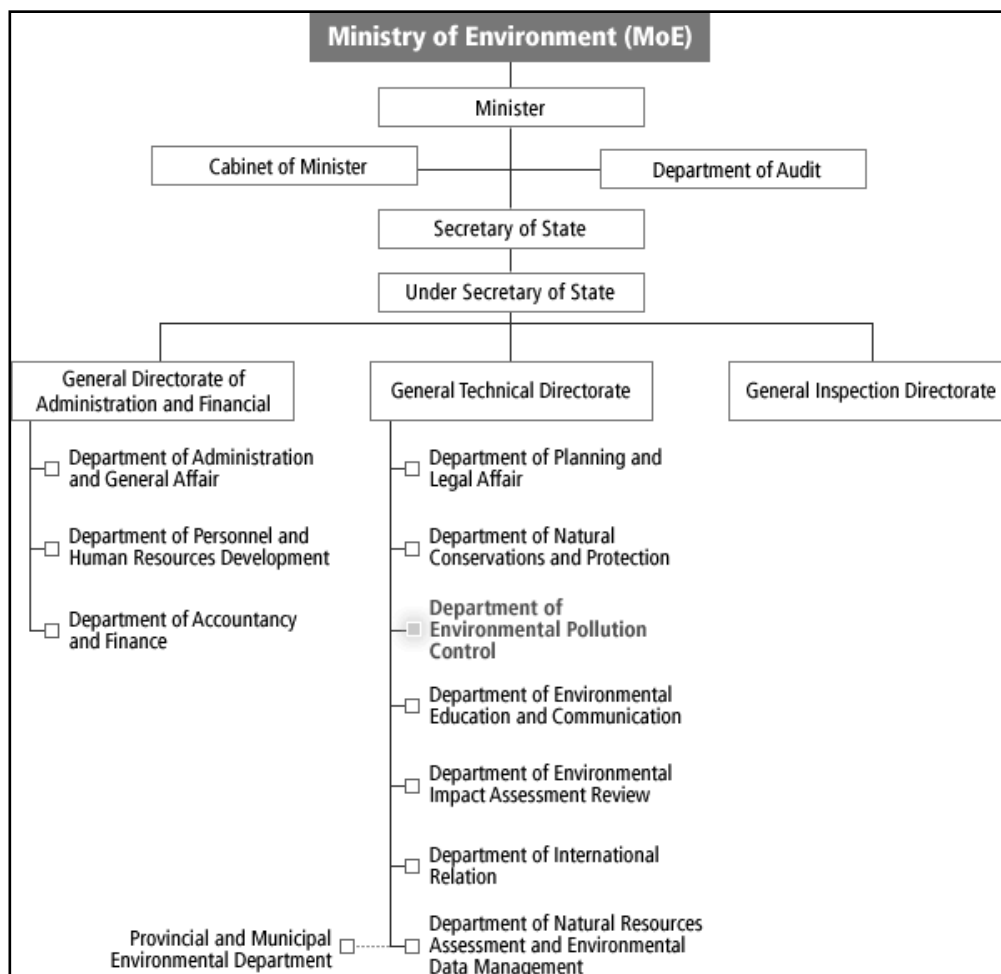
Ministry of Environment (MoE)

Minister

Cabinet of Minister

Department of Audit

Secretary of State

Under Secretary of State

General Directorate of Administration and Financial

General Technical Directorate

General Inspection Directorate

Department of Administration and General Affair

Department of Personnel and Human Resources Development

Department of Accountancy and Finance

Department of Planning and Legal Affair

Department of Natural Conservations and Protection

Department of Environmental Pollution Control

Department of Environmental Education and Communication

Department of Environmental Impact Assessment Review

Department of International Relation

Provincial and Municipal Environmental Department

Department of Natural Resources Assessment and Environmental Data Management